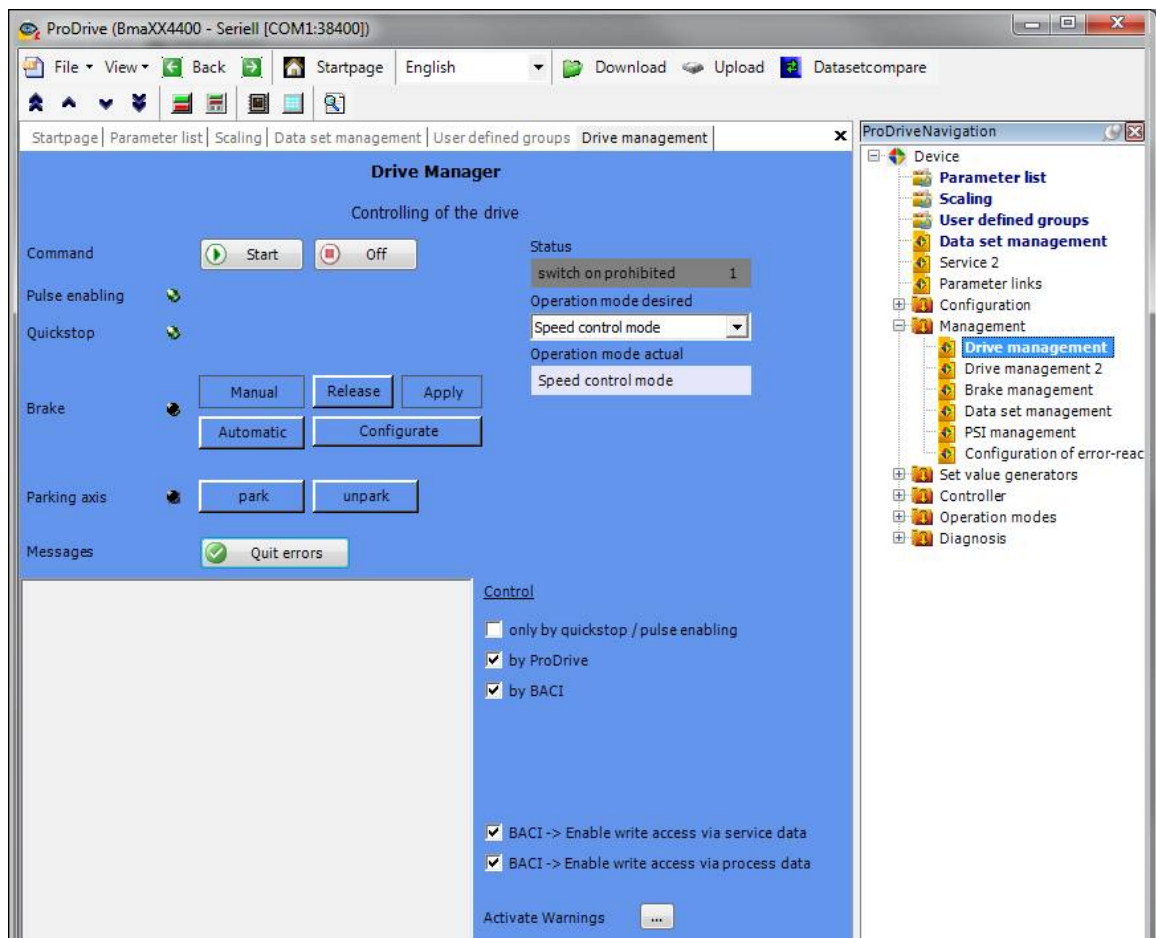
ProDrive (BmaXX4400 - Seriell [COM1:38400])

File ▾ View ▾ Back Startpage English Download Upload Datasetcompare

Startpage | Parameter list | Scaling | Data set management | User defined groups | Drive management

Drive Manager

Controlling of the drive

Command Start Off

Pulse enabling

Quickstop

Brake Manual Release Apply

Automatic Configurate

Parking axis park unpark

Messages Quit errors

Status

switch on prohibited 1

Operation mode desired

Speed control mode

Operation mode actual

Speed control mode

Control

only by quickstop / pulse enabling

by ProDrive

by BACI

BACI -> Enable write access via service data

BACI -> Enable write access via process data

Activate Warnings ...

ProDriveNavigation

Device
Parameter list
Scaling
User defined groups
Data set management
Service 2
Parameter links
Configuration
Management
Drive management
Drive management 2
Brake management
Data set management
PSI management
Configuration of error-reac
Set value generators
Controller
Operation modes
Diagnosis